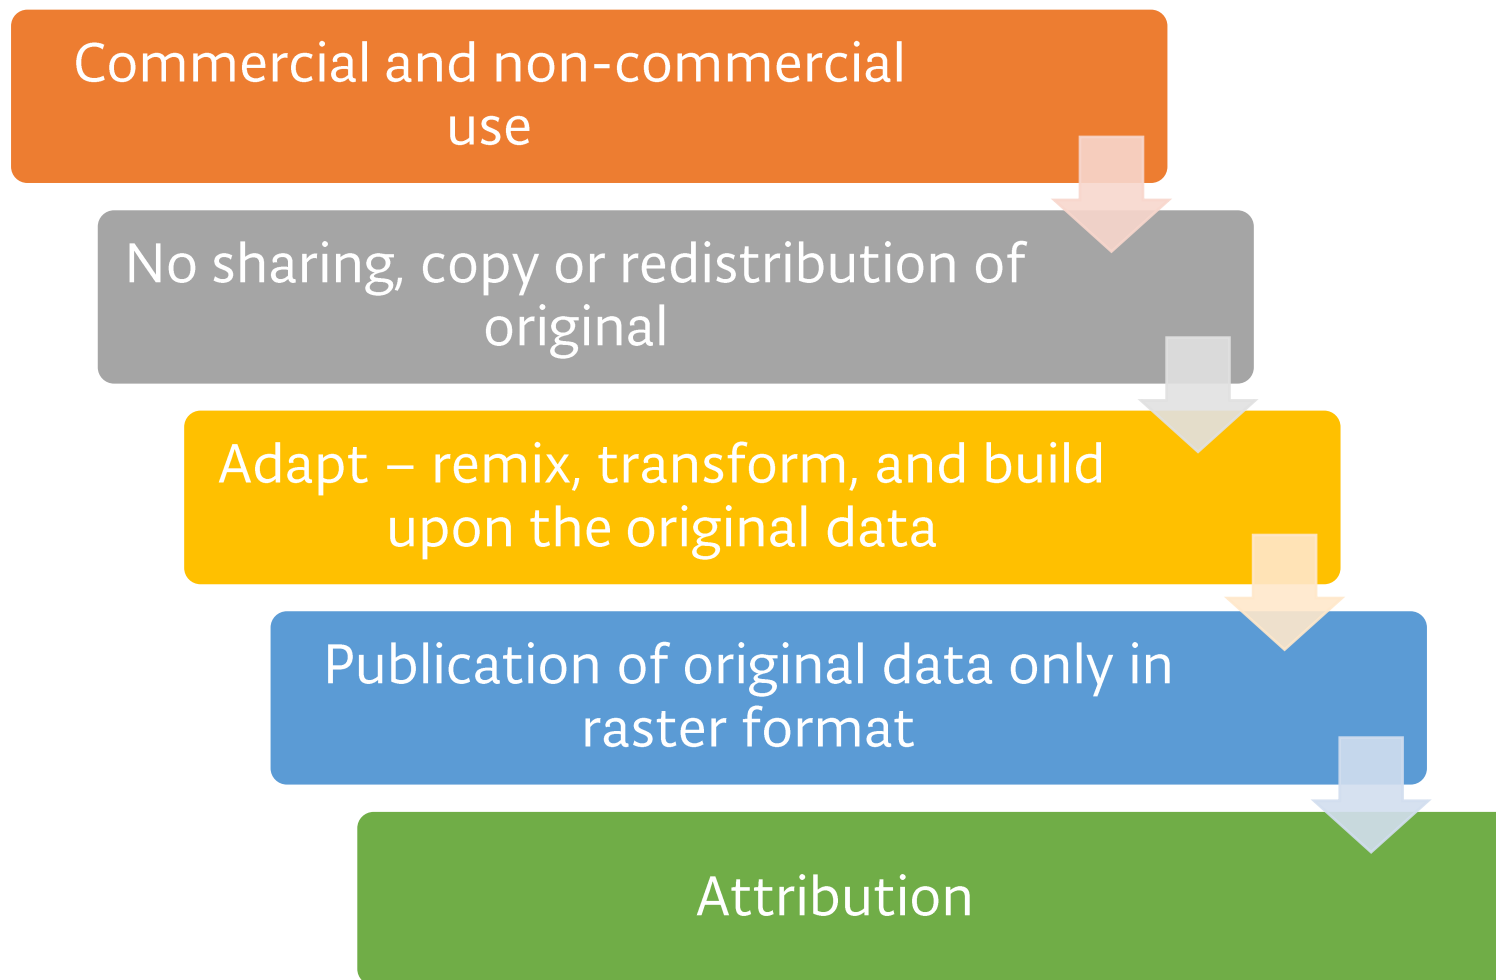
Commercial and non-commercial use

No sharing, copy or redistribution of original

Adapt – remix, transform, and build upon the original data

Publication of original data only in raster format

Attribution